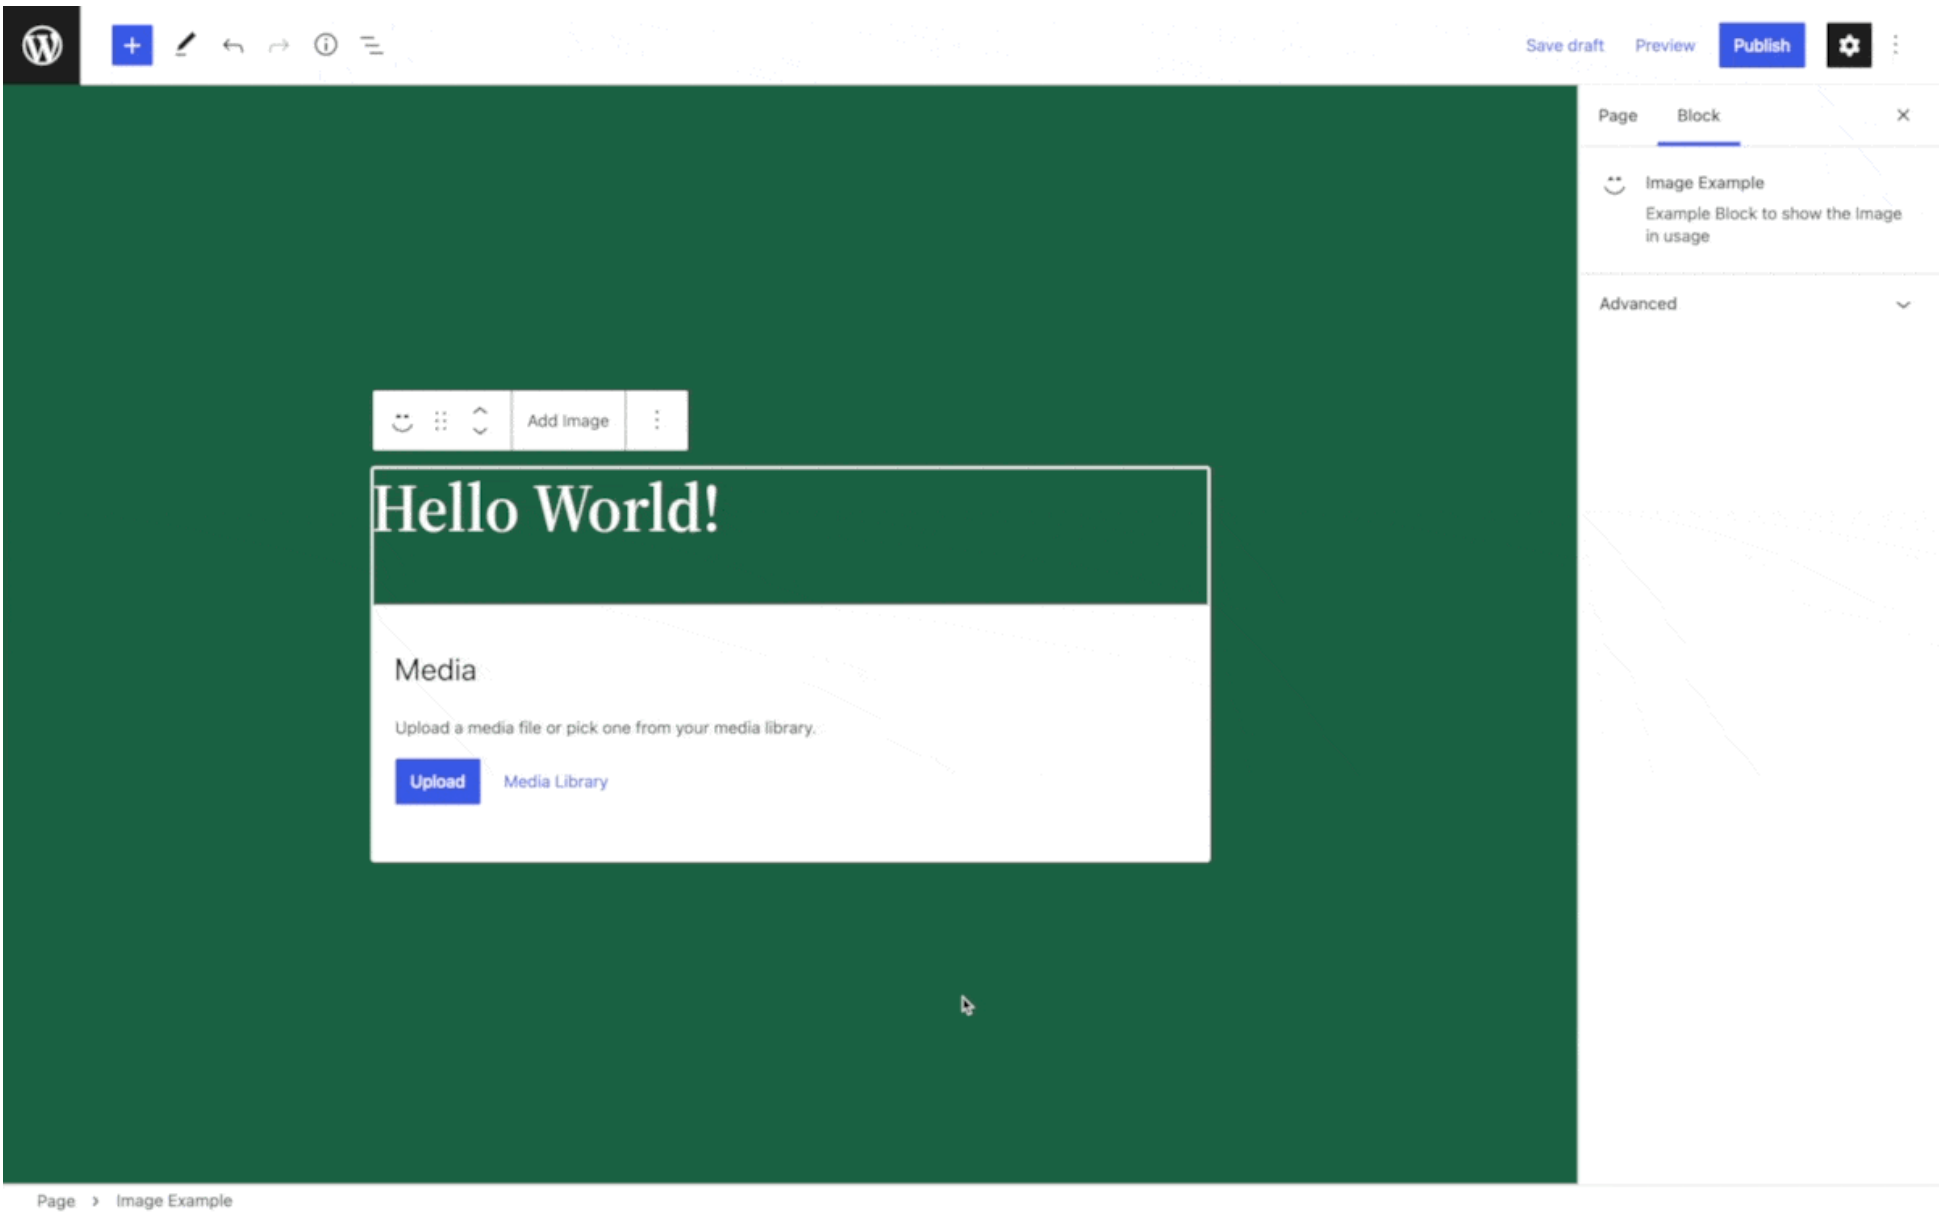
Save draft Preview Publish

Page Block

Image Example
Example Block to show the Image in usage

Advanced

Add Image

Hello World!

Media

Upload a media file or pick one from your media library.

Upload Media Library

Page › Image Example